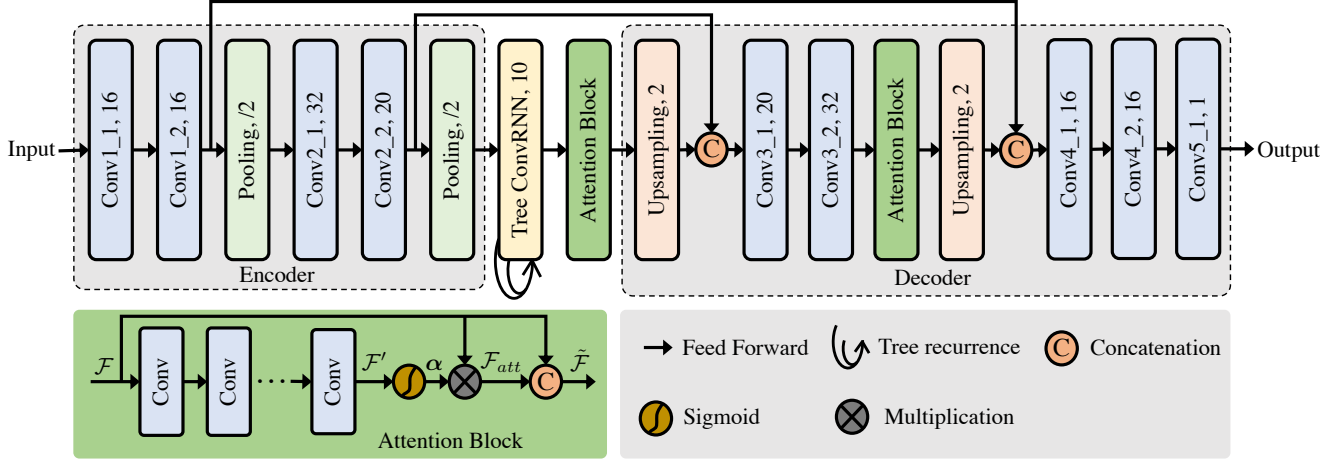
Input

Conv1_1, 16

Conv1_2, 16

Pooling, /2

Conv2_1, 32

Conv2_2, 20

Pooling, /2

Encoder

Tree ConvRNN, 10

Attention Block

Upsampling, 2

C

Conv3_1, 20

Conv3_2, 32

Attention Block

Upsampling, 2

C

Conv4_1, 16

Conv4_2, 16

Conv5_1, 1

Output

Decoder

$\mathcal{F}$

Conv

Conv

Conv

$\mathcal{F}'$

$\alpha$

$\mathcal{F}_{att}$

C

$\tilde{\mathcal{F}}$

Attention Block

Feed Forward

Tree recurrence

C Concatenation

Sigmoid

Multiplication